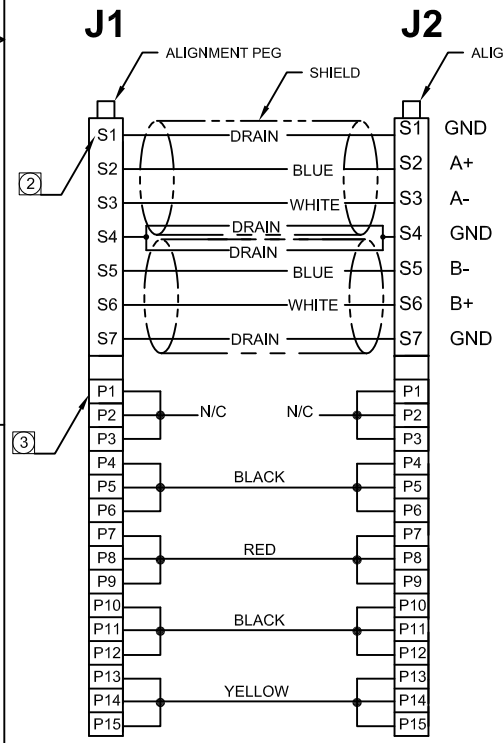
J1

J2

ALIGNMENT PEG

ALIG

SHIELD

2

3

S1 DRAIN S1 GND
S2 BLUE S2 A+
S3 WHITE S3 A-
S4 DRAIN DRAIN S4 GND
S5 BLUE S5 B-
S6 WHITE S6 B+
S7 DRAIN S7 GND

P1 P1
P2 N/C N/C P2
P3 P3
P4 P4
P5 BLACK P5
P6 P6
P7 P7
P8 RED P8
P9 P9
P10 P10
P11 BLACK P11
P12 P12
P13 P13
P14 YELLOW P14
P15 P15